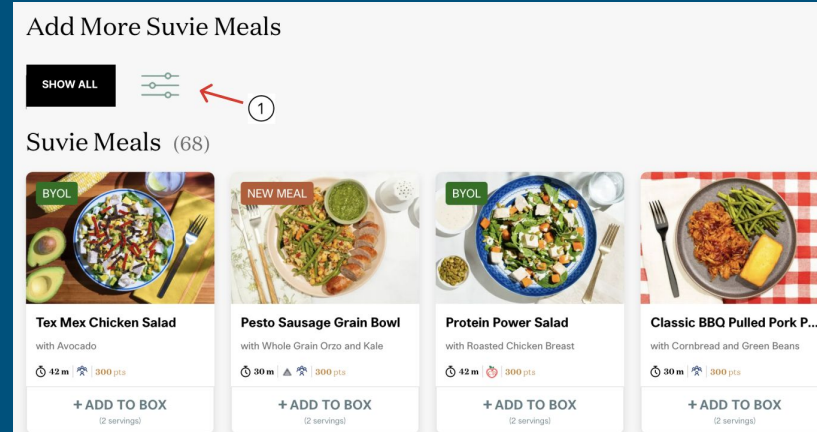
Add More Suvie Meals

SHOW ALL

1

Suvie Meals (68)

BYOL

Tex Mex Chicken Salad

with Avocado

42 m | 300 pts

+ ADD TO BOX
(2 servings)

NEW MEAL

Pesto Sausage Grain Bowl

with Whole Grain Orzo and Kale

30 m | 300 pts

+ ADD TO BOX
(2 servings)

BYOL

Protein Power Salad

with Roasted Chicken Breast

42 m | 300 pts

+ ADD TO BOX
(2 servings)

Classic BBQ Pulled Pork P...

with Cornbread and Green Beans

30 m | 300 pts

+ ADD TO BOX
(2 servings)